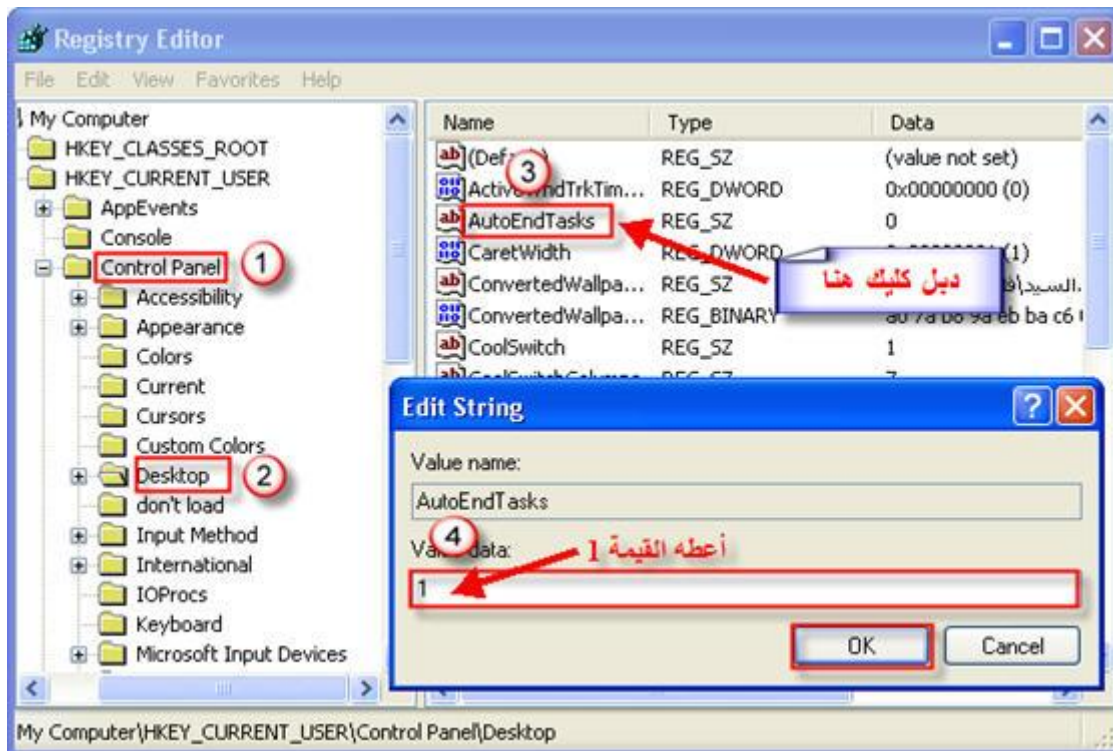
Registry Editor

File Edit View Favorites Help

My Computer
HKEY_CLASSES_ROOT
HKEY_CURRENT_USER
AppEvents
Console
Control Panel 1
Accessibility
Appearance
Colors
Current
Cursors
Custom Colors
Desktop 2
don't load
Input Method
International
IOProcs
Keyboard
Microsoft Input Devices

| Name | Type | Data |
|---|---|---|
| (Def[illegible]) | REG_SZ | (value not set) |
| Active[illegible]ndTrkTim... | REG_DWORD | 0x00000000 (0) |
| AutoEndTasks | REG_SZ | 0 |
| CaretWidth | REG_DWORD | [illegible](1) |
| ConvertedWallpa... | REG_SZ | السيد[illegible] |
| ConvertedWallpa... | REG_BINARY | a0 7a b0 9a eb ba c6 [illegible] |
| CoolSwitch | REG_SZ | 1 |

3

دبل كليك هنا

Edit String

Value name:
AutoEndTasks

4

Va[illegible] data:

أعطه القيمة 1

1

OK
Cancel

My Computer\HKEY_CURRENT_USER\Control Panel\Desktop